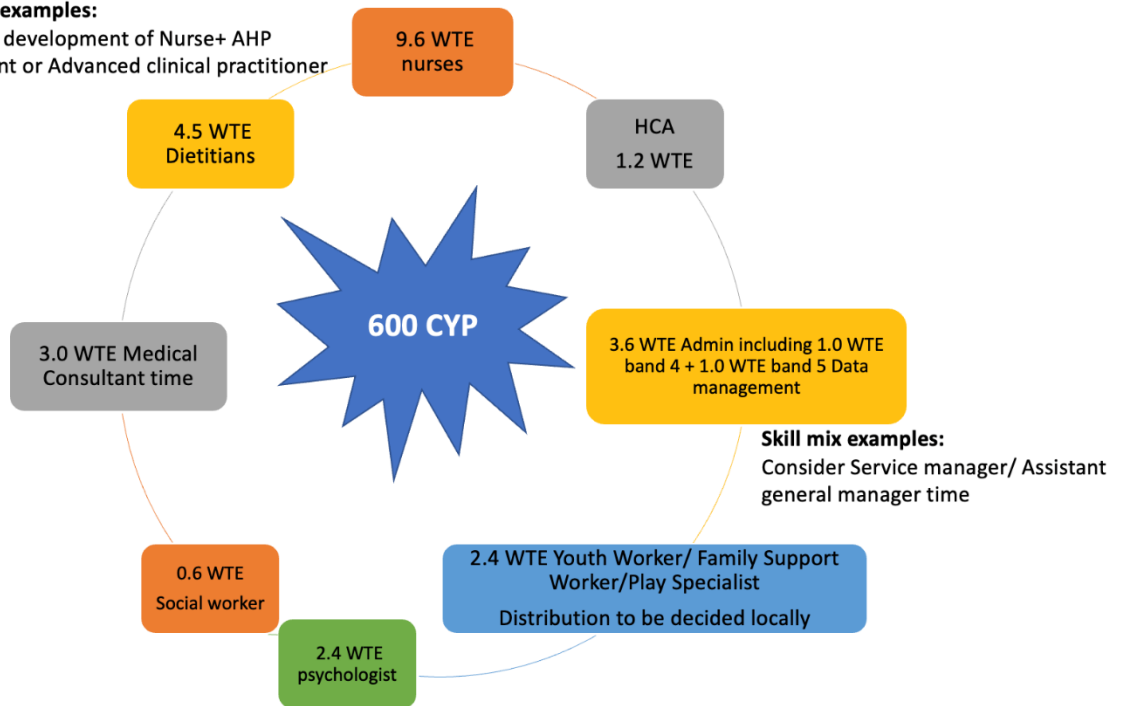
examples:
development of Nurse+ AHP
nt or Advanced clinical practitioner

9.6 WTE
nurses

HCA
1.2 WTE

4.5 WTE
Dietitians

600 CYP

3.0 WTE Medical Consultant time

3.6 WTE Admin including 1.0 WTE band 4 + 1.0 WTE band 5 Data management

**Skill mix examples:**
Consider Service manager/ Assistant general manager time

0.6 WTE
Social worker

2.4 WTE Youth Worker/ Family Support Worker/Play Specialist
Distribution to be decided locally

2.4 WTE
psychologist